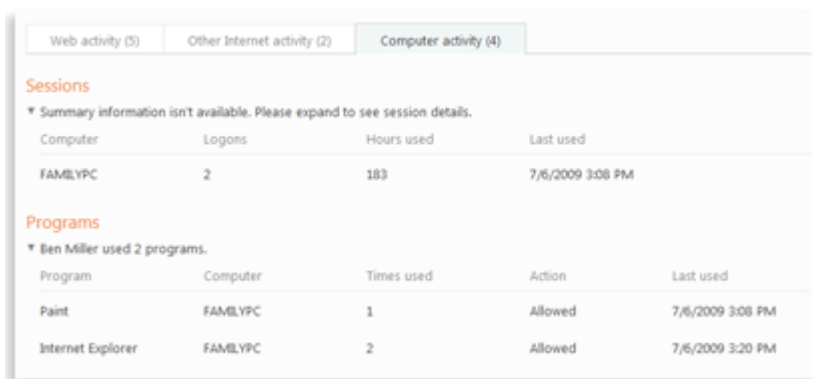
Web activity (5) Other Internet activity (2) Computer activity (4)

Sessions

▼ Summary information isn't available. Please expand to see session details.

| Computer | Logons | Hours used | Last used |
|---|---|---|---|
| FAMILYPC | 2 | 183 | 7/6/2009 3:08 PM |

Programs

▼ Ben Miller used 2 programs.

| Program | Computer | Times used | Action | Last used |
|---|---|---|---|---|
| Paint | FAMILYPC | 1 | Allowed | 7/6/2009 3:08 PM |
| Internet Explorer | FAMILYPC | 2 | Allowed | 7/6/2009 3:20 PM |